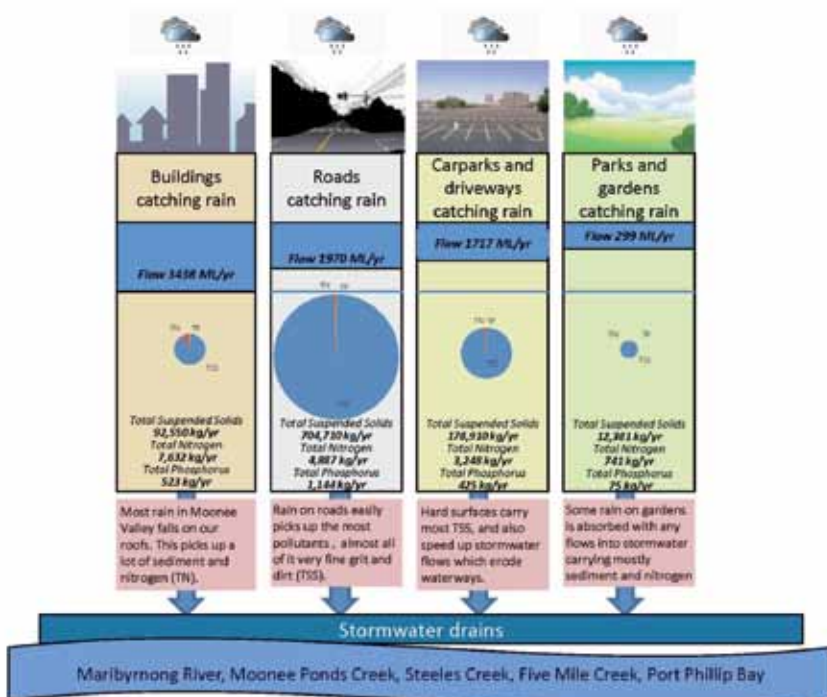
Buildings catching rain

Flow 3438 ML/yr

TN TP TSS

Total Suspended Solids
92,550 kg/yr
Total Nitrogen
7,632 kg/yr
Total Phosphorus
523 kg/yr

Most rain in Moonee Valley falls on our roofs. This picks up a lot of sediment and nitrogen (TN).

Roads catching rain

Flow 1970 ML/yr

TN TP TSS

Total Suspended Solids
704,710 kg/yr
Total Nitrogen
4,887 kg/yr
Total Phosphorus
1,144 kg/yr

Rain on roads easily picks up the most pollutants , almost all of it very fine grit and dirt (TSS).

Carparks and driveways catching rain

Flow 1717 ML/yr

TN TP

Total Suspended Solids
178,910 kg/yr
Total Nitrogen
3,248 kg/yr
Total Phosphorus
425 kg/yr

Hard surfaces carry most TSS, and also speed up stormwater flows which erode waterways.

Parks and gardens catching rain

Flow 299 ML/yr

TN TP TSS

Total Suspended Solids
12,381 kg/yr
Total Nitrogen
741 kg/yr
Total Phosphorus
75 kg/yr

Some rain on gardens is absorbed with any flows into stormwater carrying mostly sediment and nitrogen

Stormwater drains

Maribyrnong River, Moonee Ponds Creek, Steeles Creek, Five Mile Creek, Port Phillip Bay